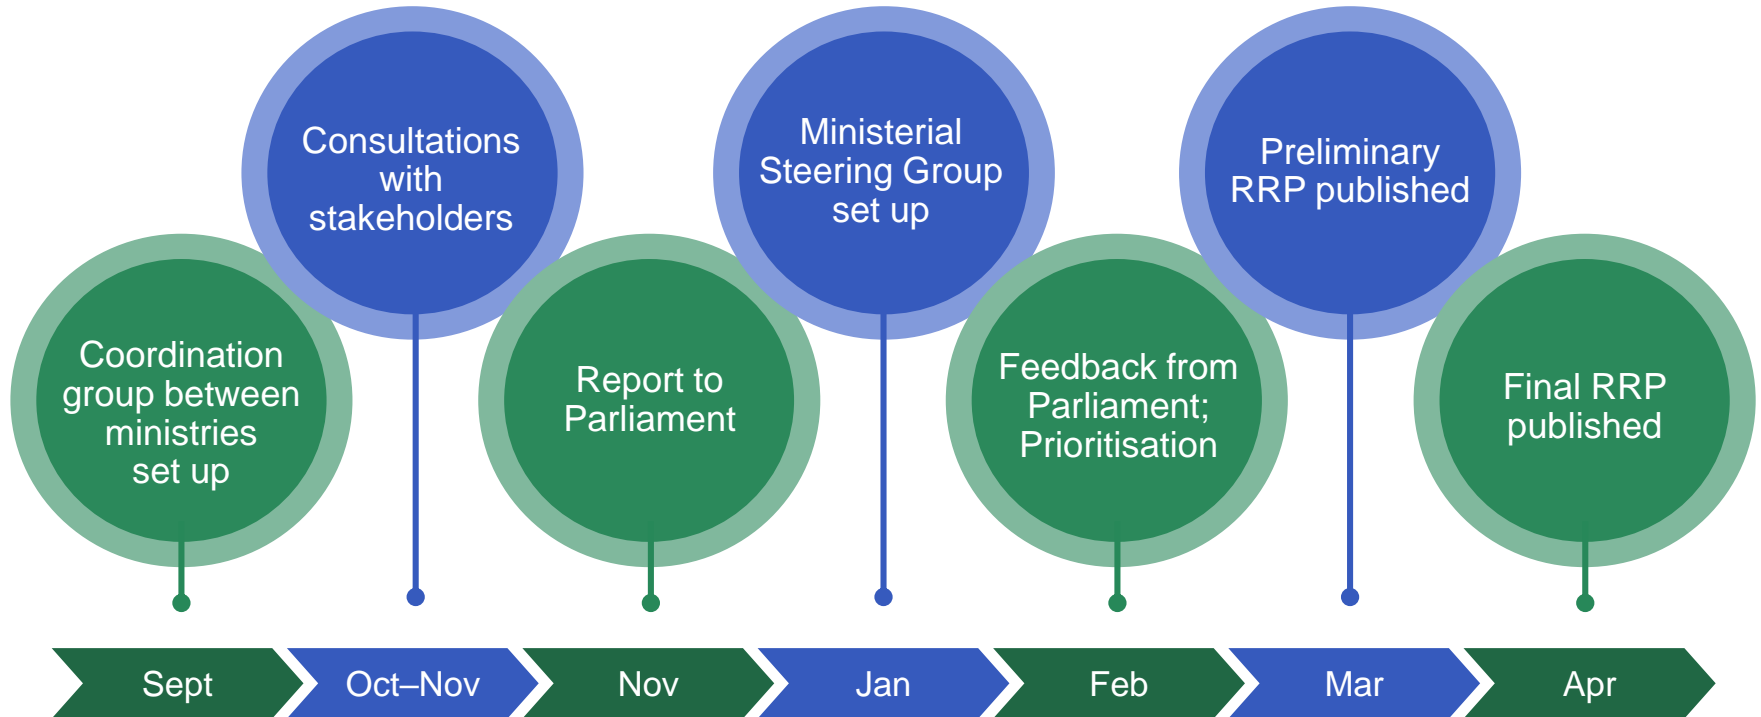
Consultations with stakeholders

Ministerial Steering Group set up

Preliminary RRP published

Coordination group between ministries set up

Report to Parliament

Feedback from Parliament; Prioritisation

Final RRP published

Sept

Oct–Nov

Nov

Jan

Feb

Mar

Apr